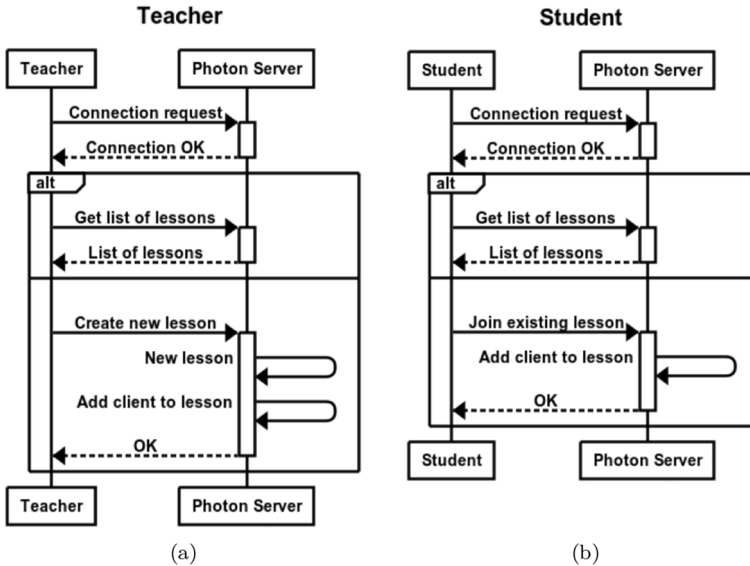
Teacher

Teacher

Photon Server

Connection request

Connection OK

alt

Get list of lessons

List of lessons

Create new lesson

New lesson

Add client to lesson

OK

Teacher

Photon Server

(a)

Student

Student

Photon Server

Connection request

Connection OK

alt

Get list of lessons

List of lessons

Join existing lesson

Add client to lesson

OK

Student

Photon Server

(b)